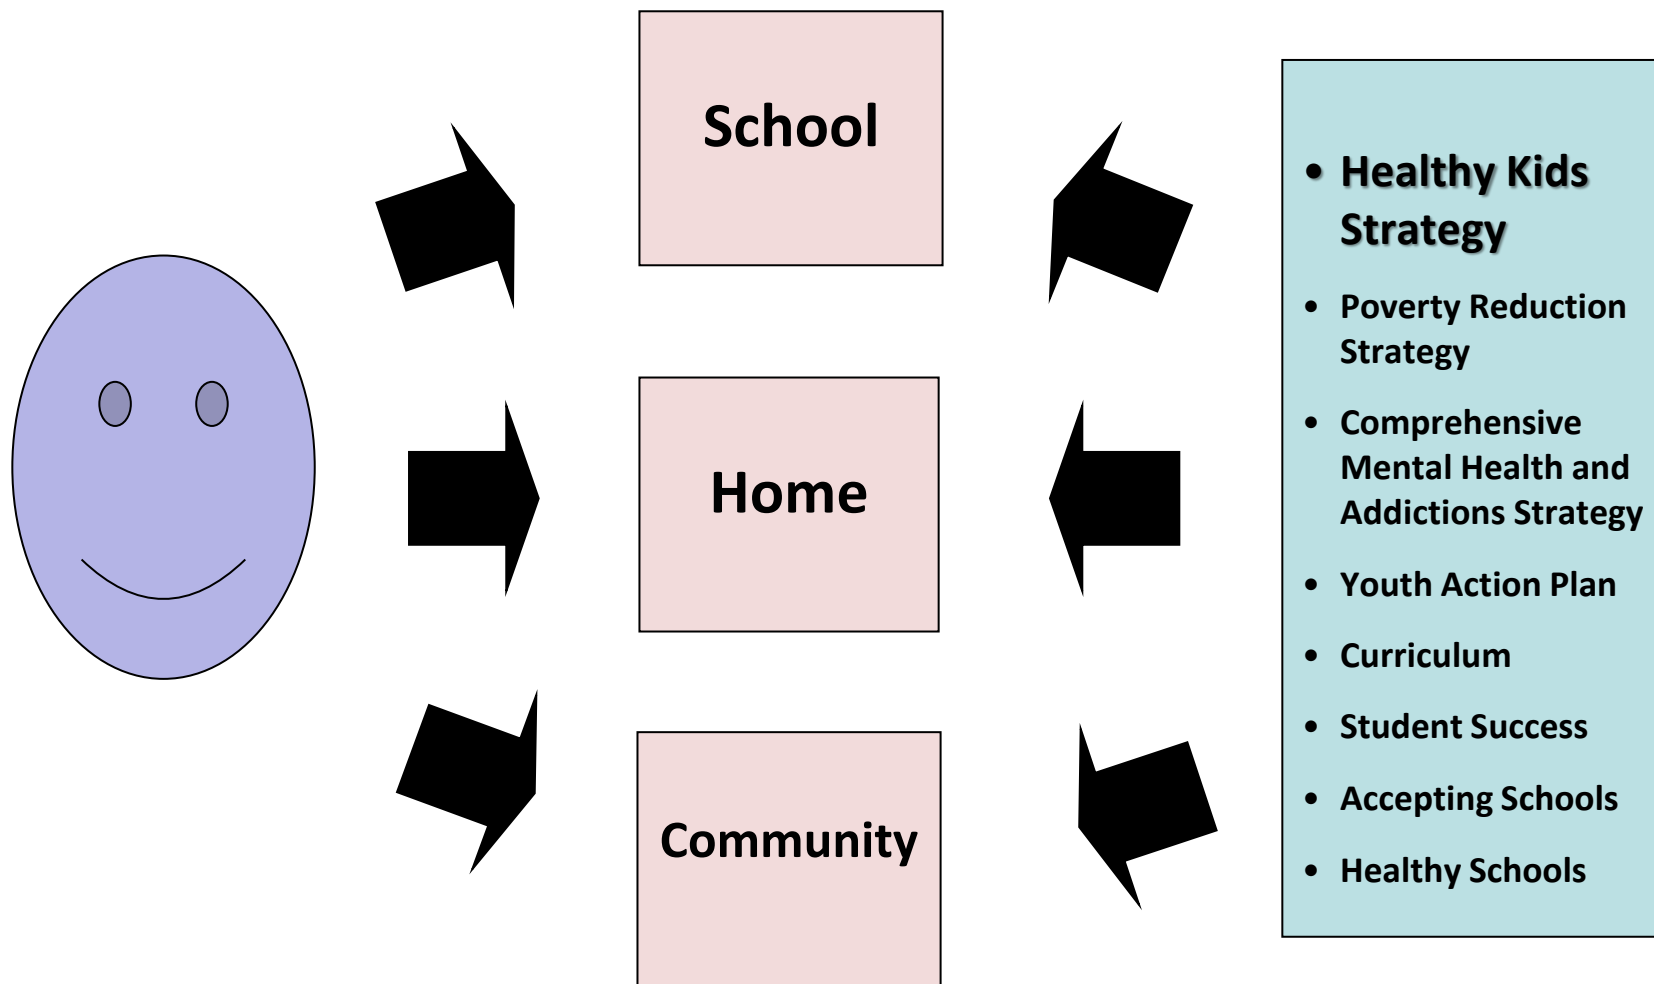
School

Home

Community

- Healthy Kids Strategy
- Poverty Reduction Strategy
- Comprehensive Mental Health and Addictions Strategy
- Youth Action Plan
- Curriculum
- Student Success
- Accepting Schools
- Healthy Schools